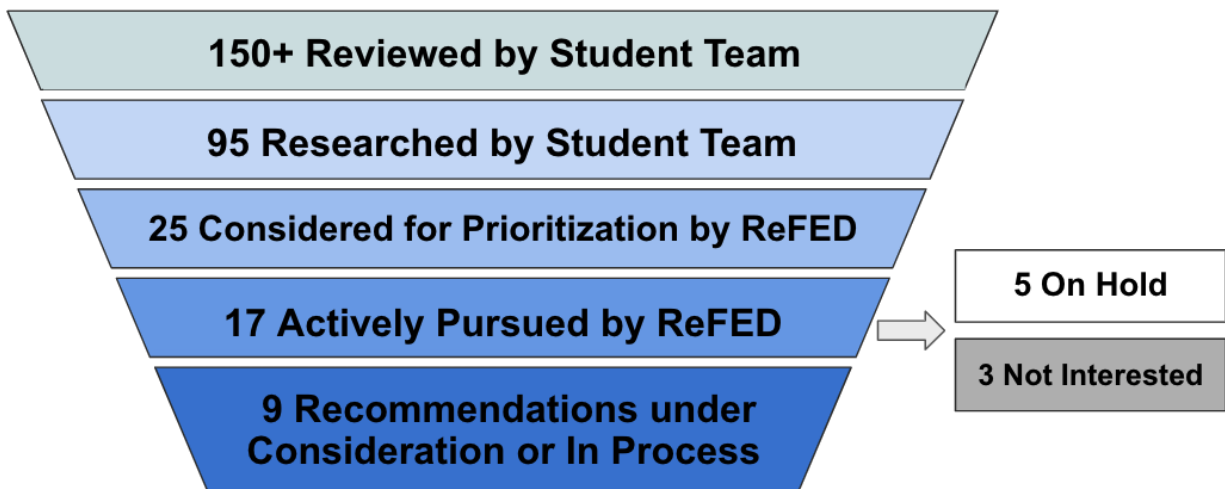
150+ Reviewed by Student Team

95 Researched by Student Team

25 Considered for Prioritization by ReFED

17 Actively Pursued by ReFED

5 On Hold

3 Not Interested

9 Recommendations under Consideration or In Process